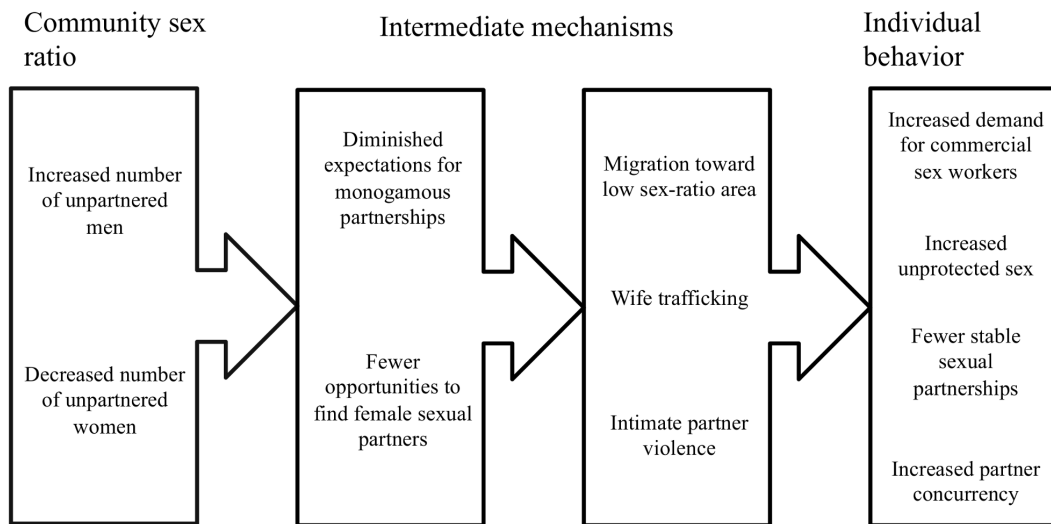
Community sex ratio

Intermediate mechanisms

Individual behavior

Increased number of unpartnered men

Decreased number of unpartnered women

Diminished expectations for monogamous partnerships

Fewer opportunities to find female sexual partners

Migration toward low sex-ratio area

Wife trafficking

Intimate partner violence

Increased demand for commercial sex workers

Increased unprotected sex

Fewer stable sexual partnerships

Increased partner concurrency